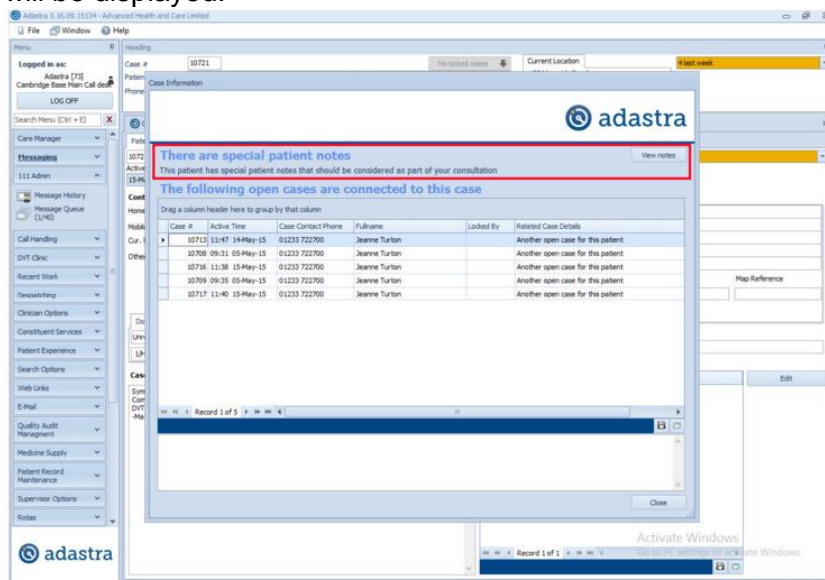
will be displayed:

Adastra 3.16.09.15134 - Advanced Health and Care Limited

File Window Help

Menu

Logged in as:
Adastra [73]
Cambridge Base Main Call desk

LOG OFF

Search Menu (Ctrl + E)

Care Manager
Messaging
111 Admin
Message History
Message Queue (1/40)
Call Handling
DVT Clinic
Recent Work
Despatching
Clinician Options
Constituent Services
Patient Experience
Search Options
Web Links
E-Mail
Quality Audit Managment
Medicine Supply
Patient Record Maintenance
Supervisor Options
Rotas

adastra

Heading
Case # 10721
Patient
Phone
No locked cases
Current Location
4 last week

Case Information

adastra

There are special patient notes
This patient has special patient notes that should be considered as part of your consultation
View notes

The following open cases are connected to this case

Drag a column header here to group by that column

| Case # | Active Time | Case Contact Phone | Fullname | Locked By | Related Case Details |
|---|---|---|---|---|---|
| 10713 | 11:47 14-May-15 | 01233 722700 | Jeanne Turton | | Another open case for this patient |
| 10708 | 09:31 05-May-15 | 01233 722700 | Jeanne Turton | | Another open case for this patient |
| 10716 | 11:38 15-May-15 | 01233 722700 | Jeanne Turton | | Another open case for this patient |
| 10709 | 09:35 05-May-15 | 01233 722700 | Jeanne Turton | | Another open case for this patient |
| 10717 | 11:40 15-May-15 | 01233 722700 | Jeanne Turton | | Another open case for this patient |

Record 1 of 5

Close

Map Reference
Edit
Record 1 of 1

Activate Windows
Go to PC settings to activate Windows.